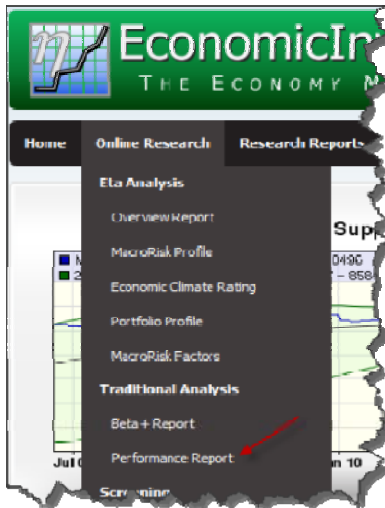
EconomicIn
THE ECONOMY M

Home
Online Research
Research Reports

Eta Analysis
Overview Report
MacroRisk Profile
Economic Climate Rating
Portfolio Profile
MacroRisk Factors
Traditional Analysis
Beta + Report
Performance Report
Screening

Supp
M
2
0490
- 8584
Jul 0
n 10